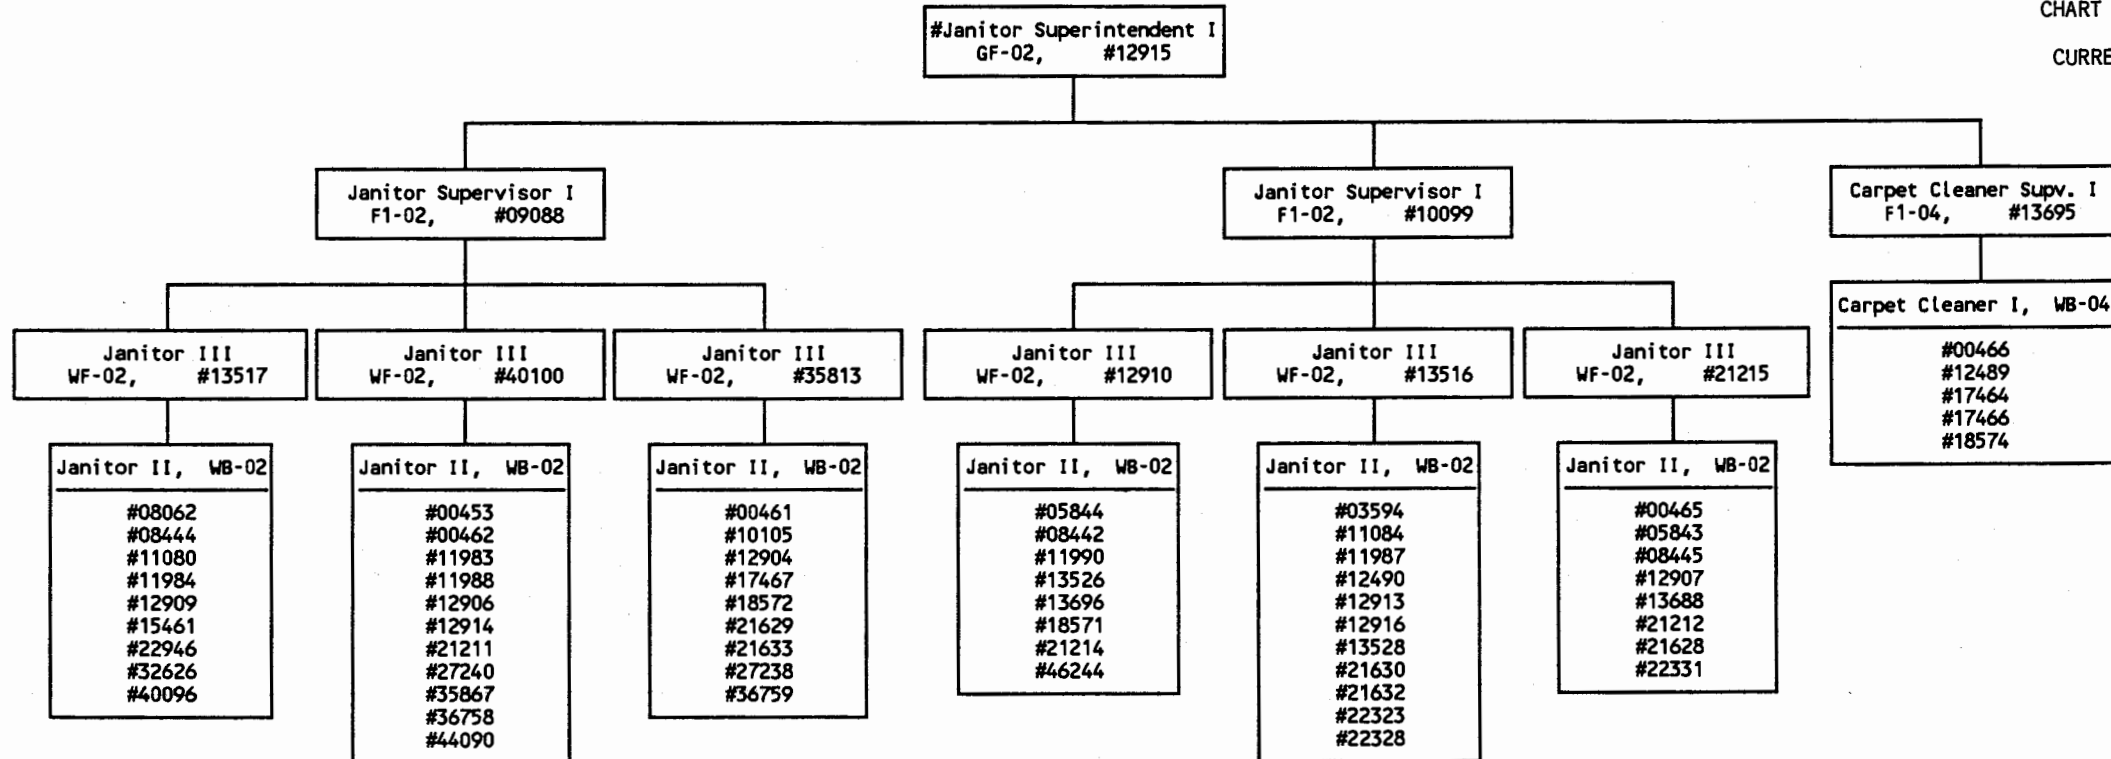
CHART

CURRE

#Janitor Superintendent I
GF-02, #12915

Janitor Supervisor I
F1-02, #09088

Janitor Supervisor I
F1-02, #10099

Carpet Cleaner Supv. I
F1-04, #13695

Janitor III
WF-02, #13517

Janitor III
WF-02, #40100

Janitor III
WF-02, #35813

Janitor III
WF-02, #12910

Janitor III
WF-02, #13516

Janitor III
WF-02, #21215

Carpet Cleaner I, WB-04

#00466
#12489
#17464
#17466
#18574

Janitor II, WB-02

#08062
#08444
#11080
#11984
#12909
#15461
#22946
#32626
#40096

Janitor II, WB-02

#00453
#00462
#11983
#11988
#12906
#12914
#21211
#27240
#35867
#36758
#44090

Janitor II, WB-02

#00461
#10105
#12904
#17467
#18572
#21629
#21633
#27238
#36759

Janitor II, WB-02

#05844
#08442
#11990
#13526
#13696
#18571
#21214
#46244

Janitor II, WB-02

#03594
#11084
#11987
#12490
#12913
#12916
#13528
#21630
#21632
#22323
#22328

Janitor II, WB-02

#00465
#05843
#08445
#12907
#13688
#21212
#21628
#22331